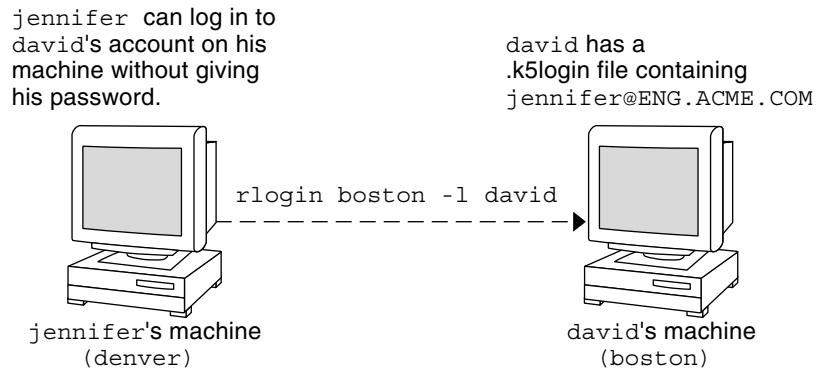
jennifer can log in to david's account on his machine without giving his password.

david has a .k5login file containing jennifer@ENG.ACME.COM

rlogin boston -l david

jennifer's machine
(denver)

david's machine
(boston)